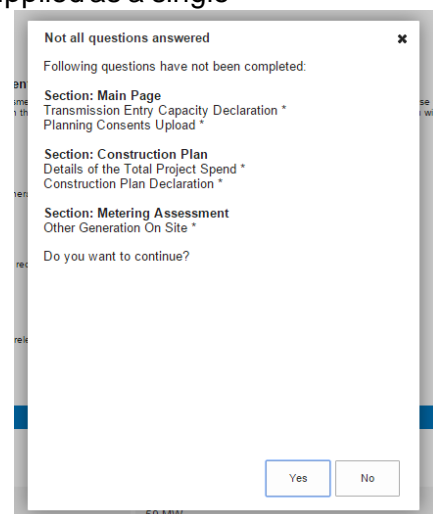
pplied as a single

Not all questions answered

×

Following questions have not been completed:

Section: Main Page
Transmission Entry Capacity Declaration *
Planning Consents Upload *

Section: Construction Plan
Details of the Total Project Spend *
Construction Plan Declaration *

Section: Metering Assessment
Other Generation On Site *

Do you want to continue?

Yes

No

50 MW